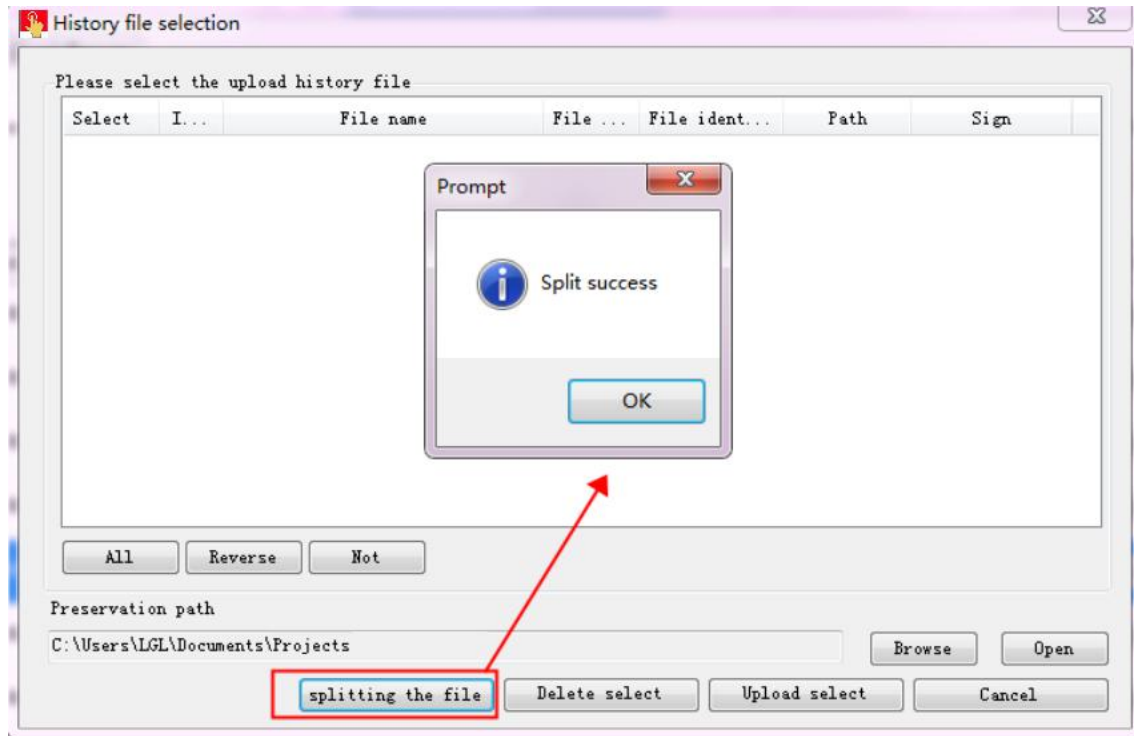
History file selection

Please select the upload history file

| Select | I... | File name | File ... | File ident... | Path | Sign |
|---|---|---|---|---|---|---|

Prompt

Split success

OK

All Reverse Not

Preservation path

C:\Users\LGL\Documents\Projects

Browse Open

splitting the file Delete select Upload select Cancel